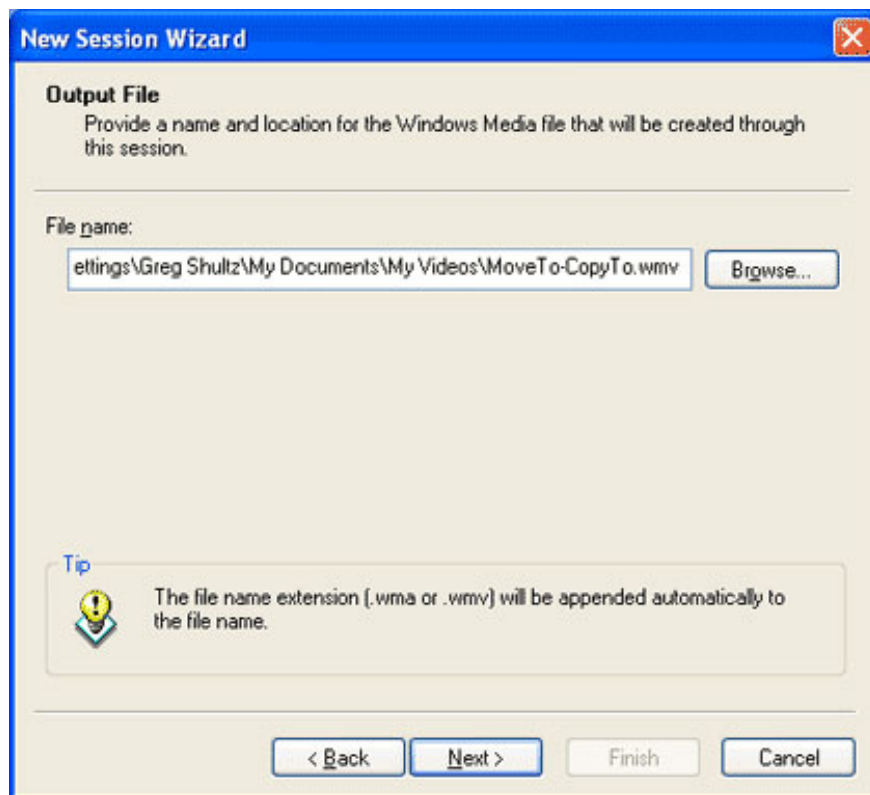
New Session Wizard

Output File
Provide a name and location for the Windows Media file that will be created through this session.

File name:

ettings\Greg Shultz\My Documents\My Videos\MoveTo-CopyTo.wmv

Browse...

Tip

The file name extension (.wma or .wmv) will be appended automatically to the file name.

< Back

Next >

Finish

Cancel